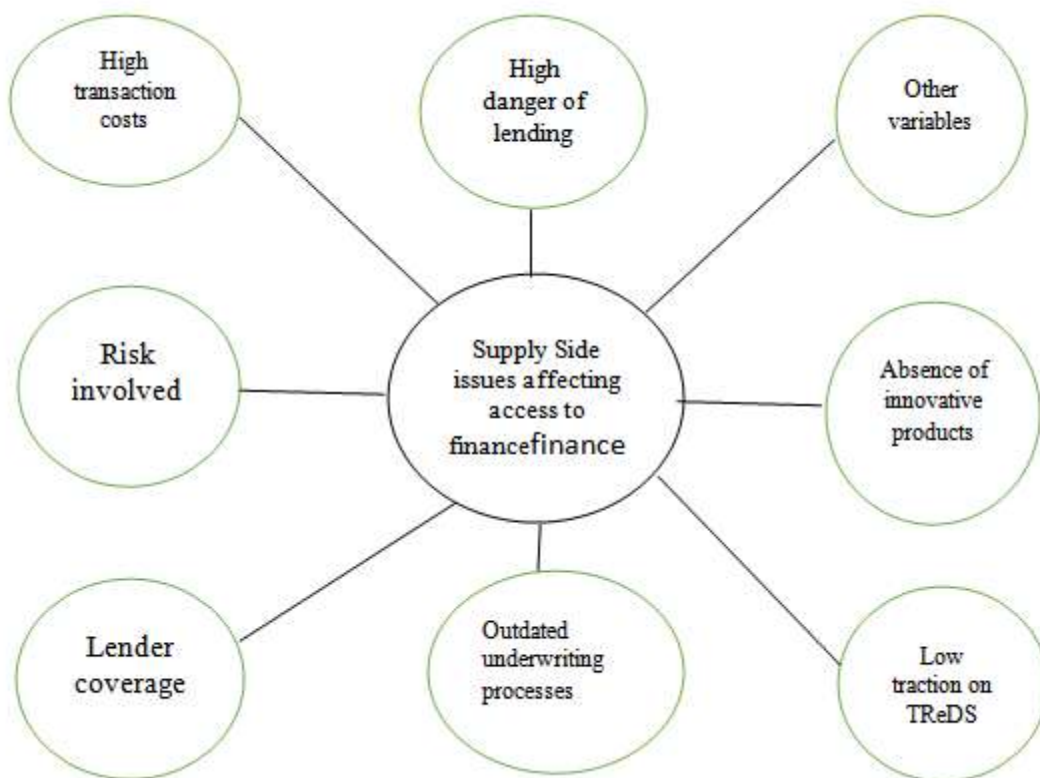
High transaction costs

High danger of lending

Other variables

Risk involved

Supply Side issues affecting access to financefinance

Absence of innovative products

Lender coverage

Outdated underwriting processes

Low traction on TReDS